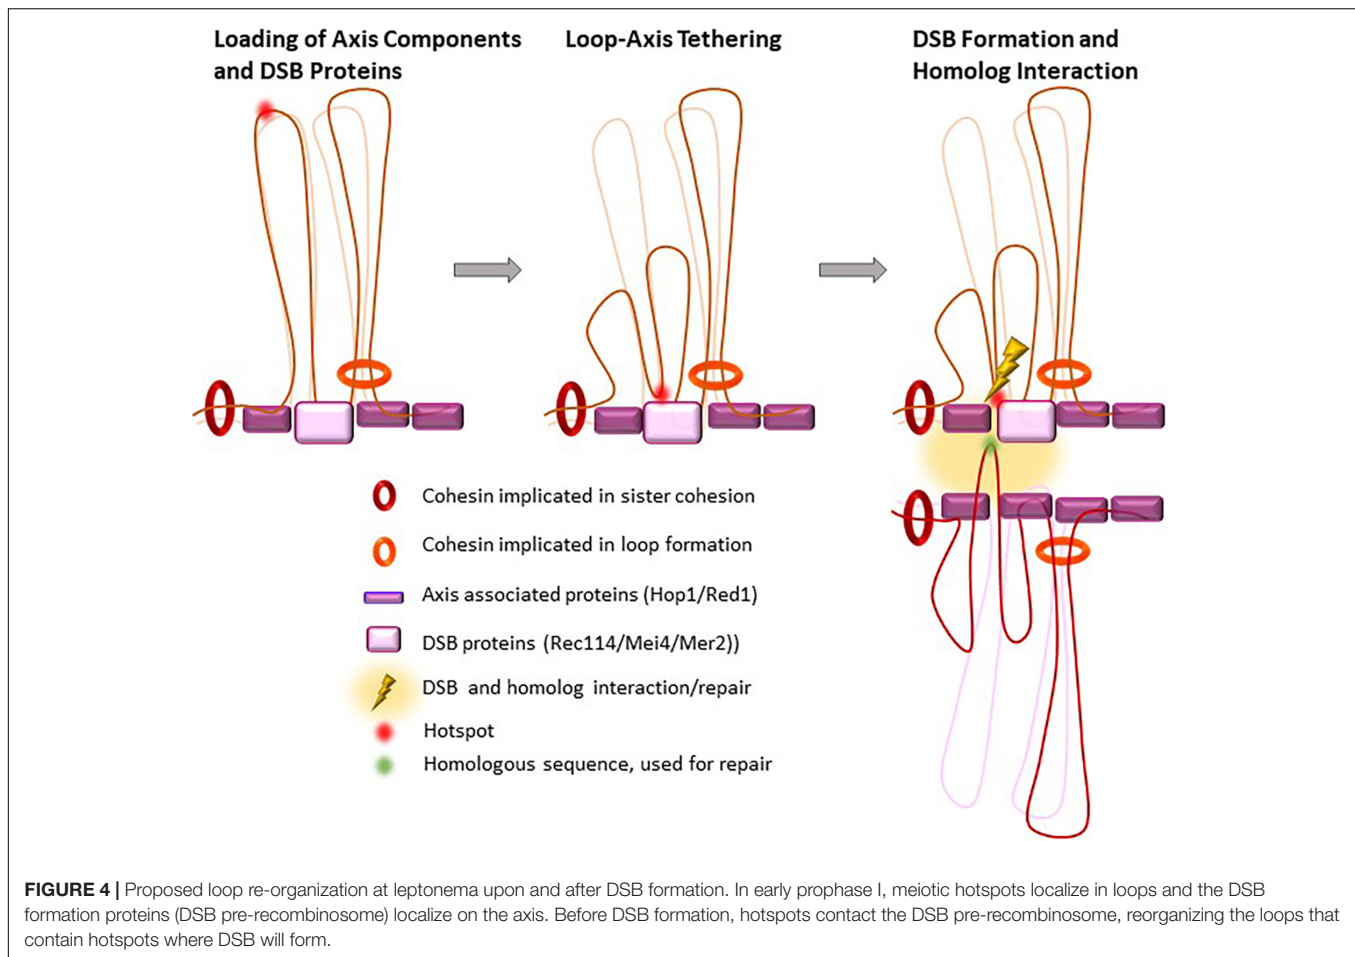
Loading of Axis Components and DSB Proteins

Loop-Axis Tethering

DSB Formation and Homolog Interaction

Cohesin implicated in sister cohesion

Cohesin implicated in loop formation

Axis associated proteins (Hop1/Red1)

DSB proteins (Rec114/Mei4/Mer2))

DSB and homolog interaction/repair

Hotspot

Homologous sequence, used for repair

**FIGURE 4 |** Proposed loop re-organization at leptonema upon and after DSB formation. In early prophase I, meiotic hotspots localize in loops and the DSB formation proteins (DSB pre-recombinosome) localize on the axis. Before DSB formation, hotspots contact the DSB pre-recombinosome, reorganizing the loops that contain hotspots where DSB will form.